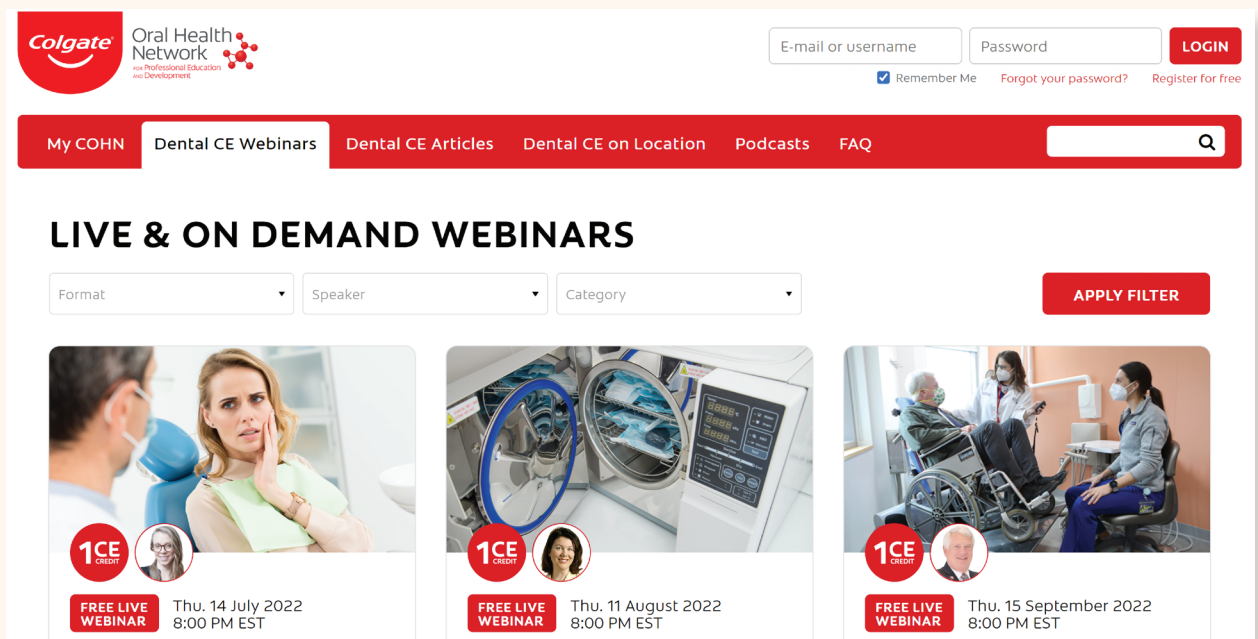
Colgate Oral Health Network FOR Professional Education AND Development

E-mail or username
Password
LOGIN
Remember Me
Forgot your password?
Register for free

My COHN
Dental CE Webinars
Dental CE Articles
Dental CE on Location
Podcasts
FAQ

LIVE & ON DEMAND WEBINARS

Format
Speaker
Category
APPLY FILTER

1 CE CREDIT
FREE LIVE WEBINAR
Thu. 14 July 2022
8:00 PM EST

1 CE CREDIT
FREE LIVE WEBINAR
Thu. 11 August 2022
8:00 PM EST

1 CE CREDIT
FREE LIVE WEBINAR
Thu. 15 September 2022
8:00 PM EST